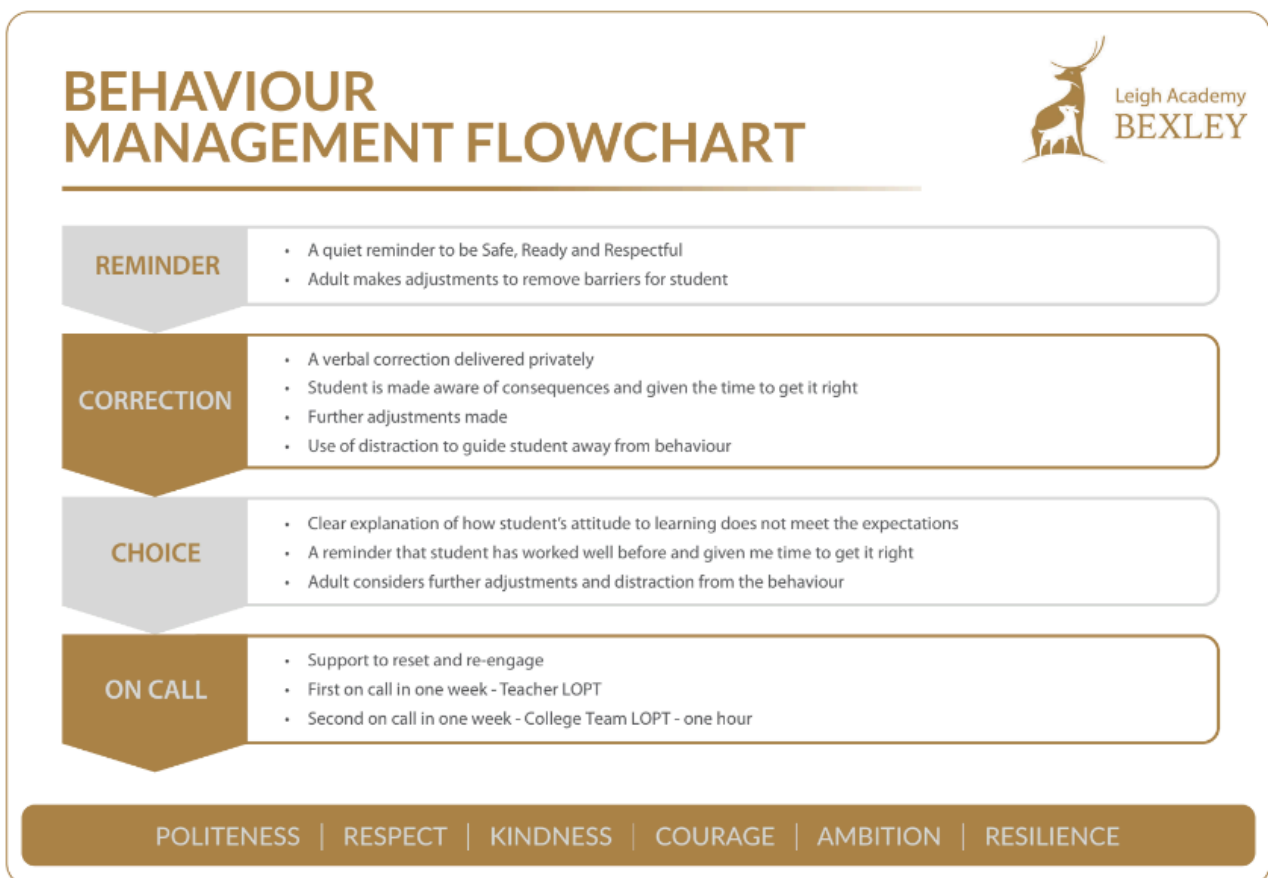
BEHAVIOUR MANAGEMENT FLOWCHART

Leigh Academy
BEXLEY

REMINDER
- A quiet reminder to be Safe, Ready and Respectful
- Adult makes adjustments to remove barriers for student

CORRECTION
- A verbal correction delivered privately
- Student is made aware of consequences and given the time to get it right
- Further adjustments made
- Use of distraction to guide student away from behaviour

CHOICE
- Clear explanation of how student's attitude to learning does not meet the expectations
- A reminder that student has worked well before and given me time to get it right
- Adult considers further adjustments and distraction from the behaviour

ON CALL
- Support to reset and re-engage
- First on call in one week - Teacher LOPT
- Second on call in one week - College Team LOPT - one hour

POLITENESS | RESPECT | KINDNESS | COURAGE | AMBITION | RESILIENCE